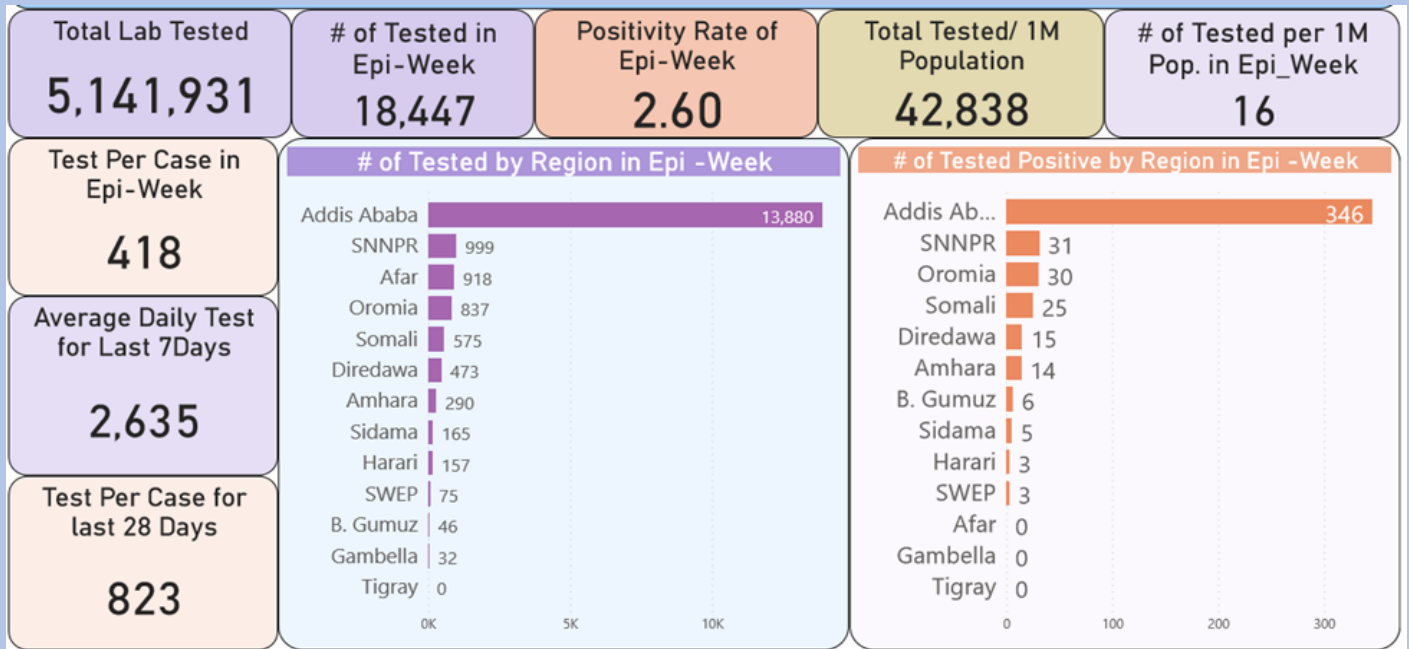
Total Lab Tested
5,141,931

# of Tested in Epi-Week
18,447

Positivity Rate of Epi-Week
2.60

Total Tested/ 1M Population
42,838

# of Tested per 1M Pop. in Epi_Week
16

Test Per Case in Epi-Week
418

Average Daily Test for Last 7Days
2,635

Test Per Case for last 28 Days
823

# of Tested by Region in Epi -Week

| Region | Tested |
|---|---|
| Addis Ababa | 13,880 |
| SNNPR | 999 |
| Afar | 918 |
| Oromia | 837 |
| Somali | 575 |
| Diredawa | 473 |
| Amhara | 290 |
| Sidama | 165 |
| Harari | 157 |
| SWEP | 75 |
| B. Gumuz | 46 |
| Gambella | 32 |
| Tigray | 0 |

0K 5K 10K

# of Tested Positive by Region in Epi -Week

| Region | Tested Positive |
|---|---|
| Addis Ab... | 346 |
| SNNPR | 31 |
| Oromia | 30 |
| Somali | 25 |
| Diredawa | 15 |
| Amhara | 14 |
| B. Gumuz | 6 |
| Sidama | 5 |
| Harari | 3 |
| SWEP | 3 |
| Afar | 0 |
| Gambella | 0 |
| Tigray | 0 |

0 100 200 300